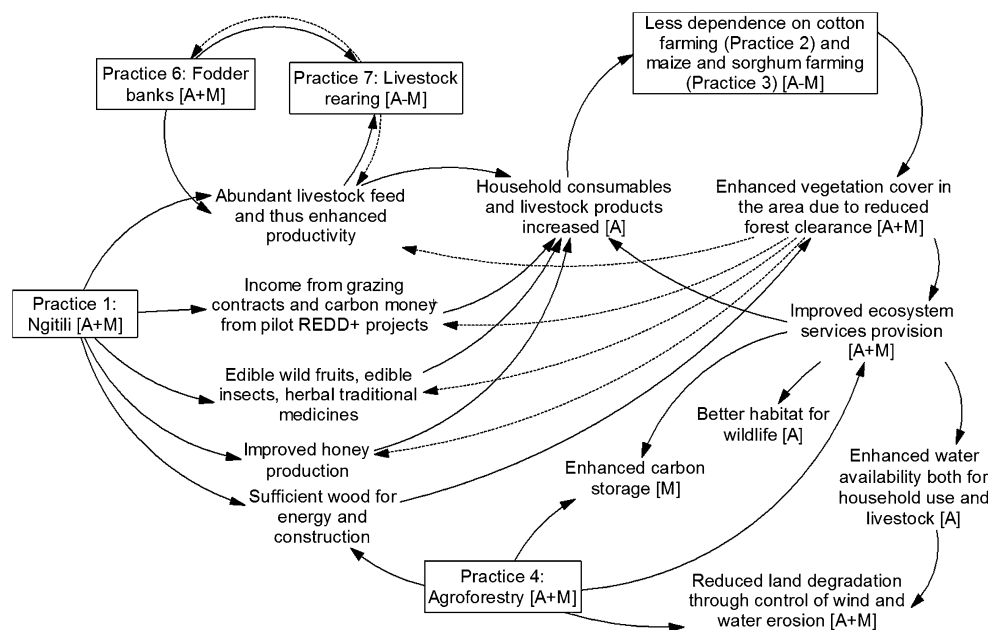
Practice 6: Fodder banks [A+M]

Practice 7: Livestock rearing [A-M]

Less dependence on cotton farming (Practice 2) and maize and sorghum farming (Practice 3) [A-M]

Abundant livestock feed and thus enhanced productivity

Household consumables and livestock products increased [A]

Enhanced vegetation cover in the area due to reduced forest clearance [A+M]

Practice 1: Ngitili [A+M]

Income from grazing contracts and carbon money from pilot REDD+ projects

Improved ecosystem services provision [A+M]

Edible wild fruits, edible insects, herbal traditional medicines

Better habitat for wildlife [A]

Improved honey production

Enhanced carbon storage [M]

Enhanced water availability both for household use and livestock [A]

Sufficient wood for energy and construction

Practice 4: Agroforestry [A+M]

Reduced land degradation through control of wind and water erosion [A+M]